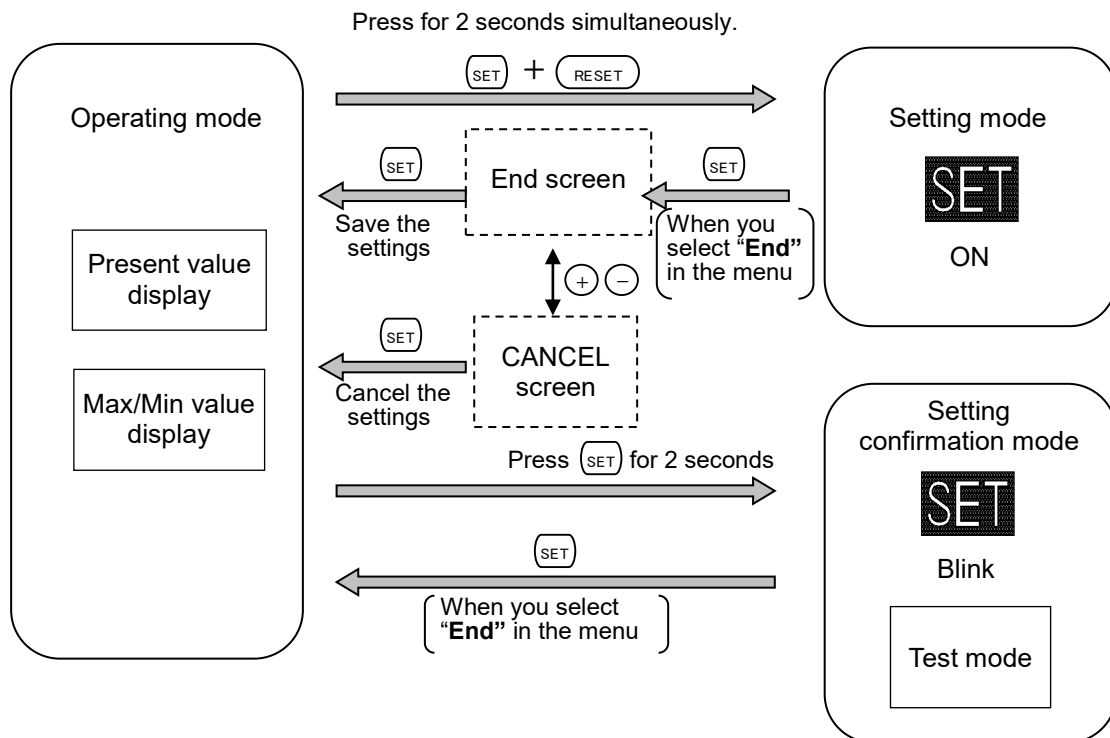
Press for 2 seconds simultaneously.

SET + RESET

Operating mode

Present value display

Max/Min value display

SET

Save the settings

End screen

SET

When you select "End" in the menu

Setting mode

SET

ON

+ −

SET

Cancel the settings

CANCEL screen

Setting confirmation mode

Press SET for 2 seconds

SET

Blink

SET

When you select "End" in the menu

Test mode